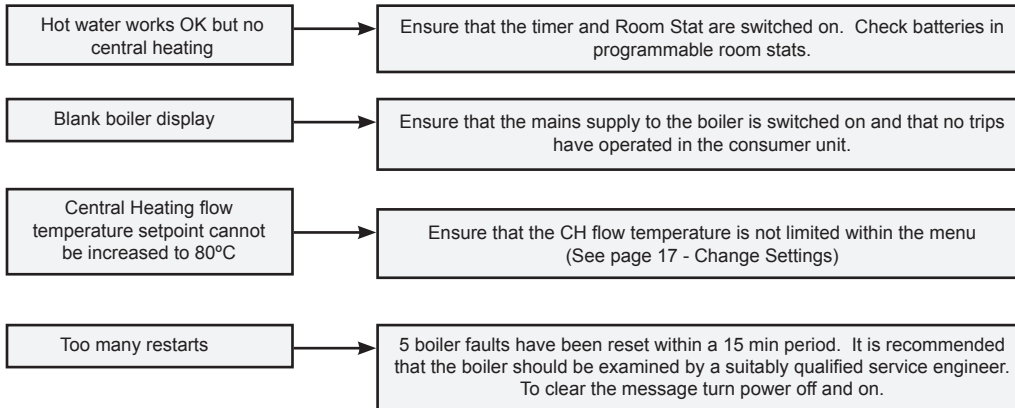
Hot water works OK but no central heating

Ensure that the timer and Room Stat are switched on. Check batteries in programmable room stats.

Blank boiler display

Ensure that the mains supply to the boiler is switched on and that no trips have operated in the consumer unit.

Central Heating flow temperature setpoint cannot be increased to 80ºC

Ensure that the CH flow temperature is not limited within the menu (See page 17 - Change Settings)

Too many restarts

5 boiler faults have been reset within a 15 min period. It is recommended that the boiler should be examined by a suitably qualified service engineer. To clear the message turn power off and on.